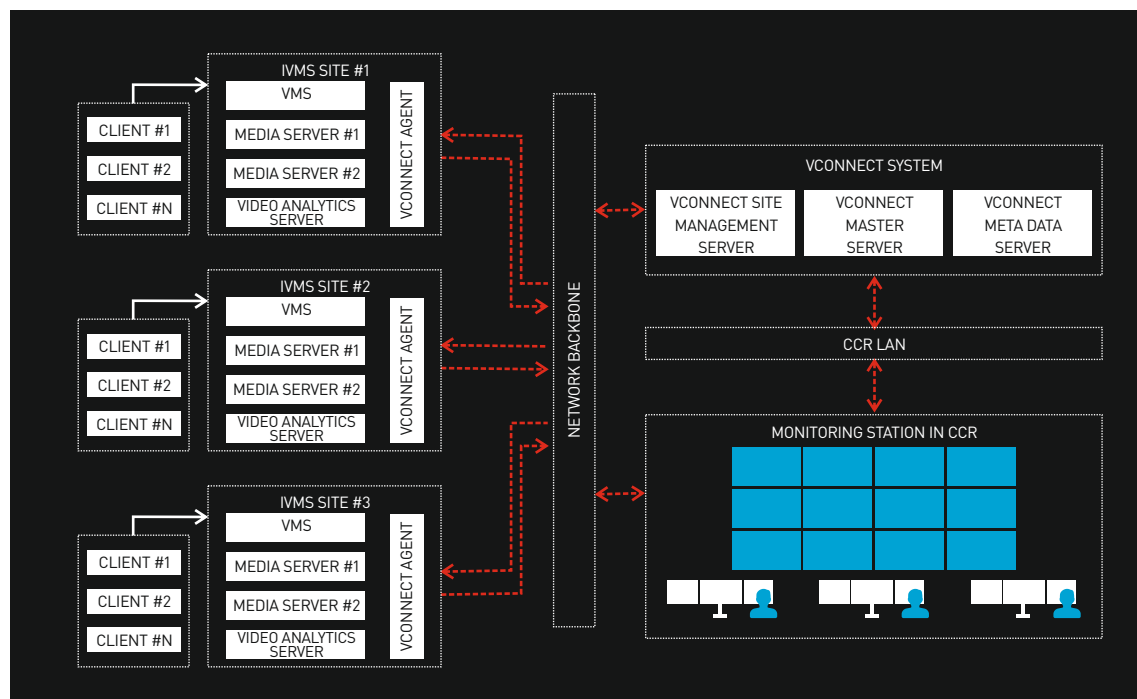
IVMS SITE #1

VMS

MEDIA SERVER #1

MEDIA SERVER #2

VIDEO ANALYTICS SERVER

VCONNECT AGENT

CLIENT #1

CLIENT #2

CLIENT #N

IVMS SITE #2

VMS

MEDIA SERVER #1

MEDIA SERVER #2

VIDEO ANALYTICS SERVER

VCONNECT AGENT

CLIENT #1

CLIENT #2

CLIENT #N

IVMS SITE #3

VMS

MEDIA SERVER #1

MEDIA SERVER #2

VIDEO ANALYTICS SERVER

VCONNECT AGENT

CLIENT #1

CLIENT #2

CLIENT #N

NETWORK BACKBONE

VCONNECT SYSTEM

VCONNECT SITE MANAGEMENT SERVER

VCONNECT MASTER SERVER

VCONNECT META DATA SERVER

CCR LAN

MONITORING STATION IN CCR